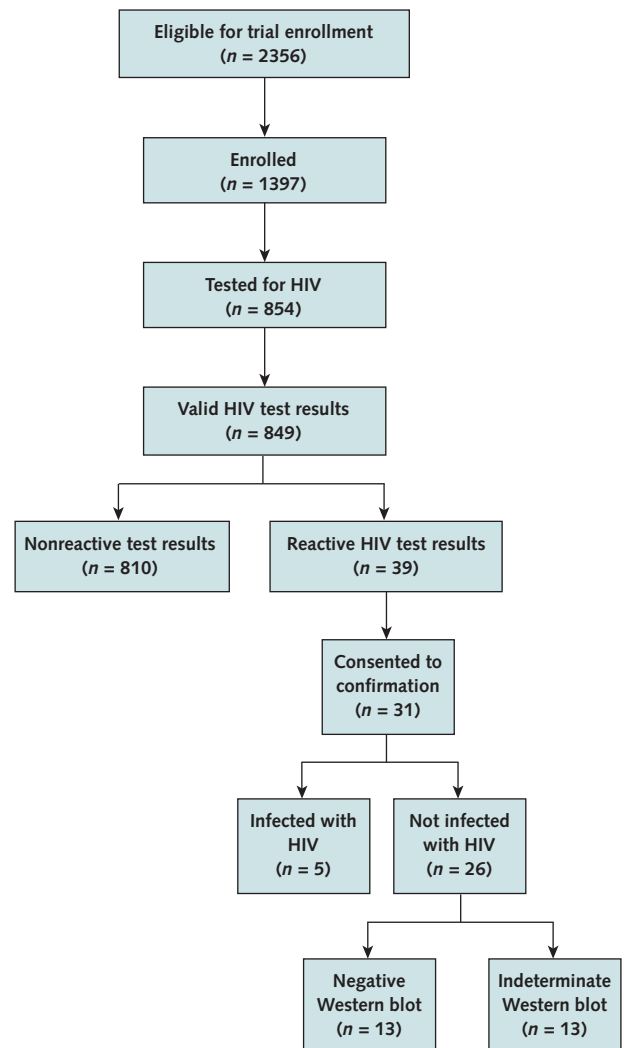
Eligible for trial enrollment
($n$ = 2356)

Enrolled
($n$ = 1397)

Tested for HIV
($n$ = 854)

Valid HIV test results
($n$ = 849)

Nonreactive test results
($n$ = 810)

Reactive HIV test results
($n$ = 39)

Consented to confirmation
($n$ = 31)

Infected with HIV
($n$ = 5)

Not infected with HIV
($n$ = 26)

Negative Western blot
($n$ = 13)

Indeterminate Western blot
($n$ = 13)